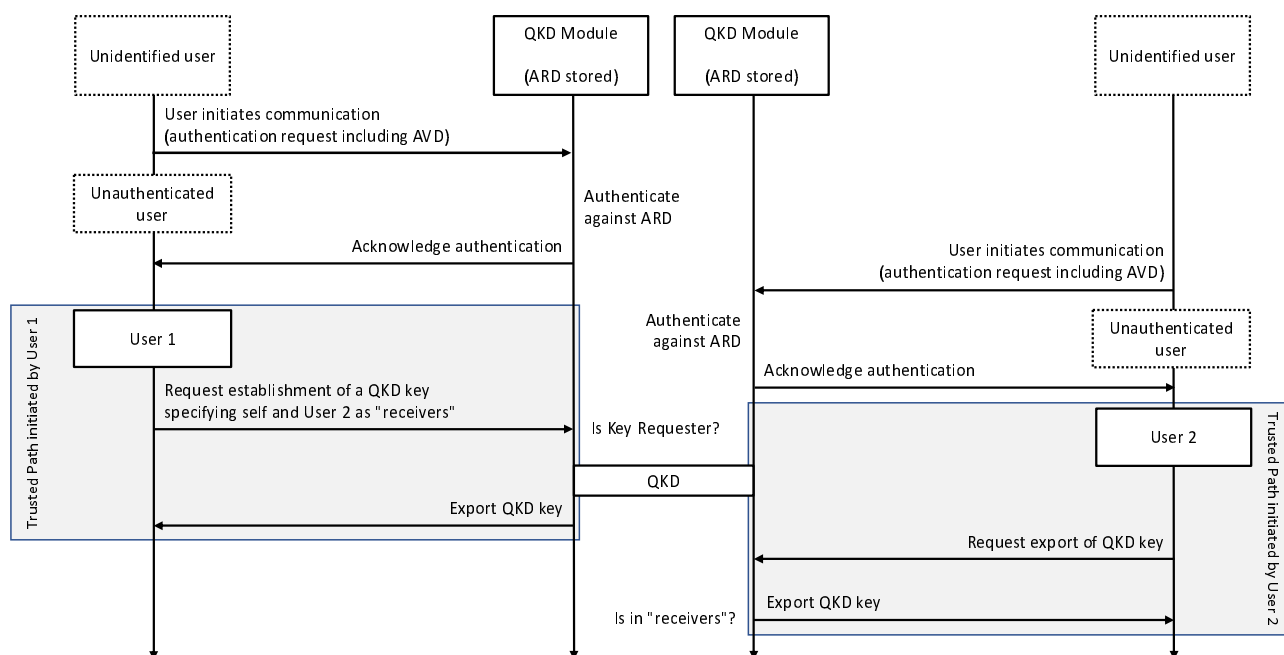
Unidentified user

QKD Module

(ARD stored)

QKD Module

(ARD stored)

Unidentified user

User initiates communication
(authentication request including AVD)

Unauthenticated user

Authenticate against ARD

Acknowledge authentication

User initiates communication
(authentication request including AVD)

Trusted Path initiated by User 1

User 1

Authenticate against ARD

Unauthenticated user

Acknowledge authentication

Request establishment of a QKD key specifying self and User 2 as "receivers"

Is Key Requester?

User 2

Trusted Path initiated by User 2

QKD

Export QKD key

Request export of QKD key

Export QKD key

Is in "receivers"?